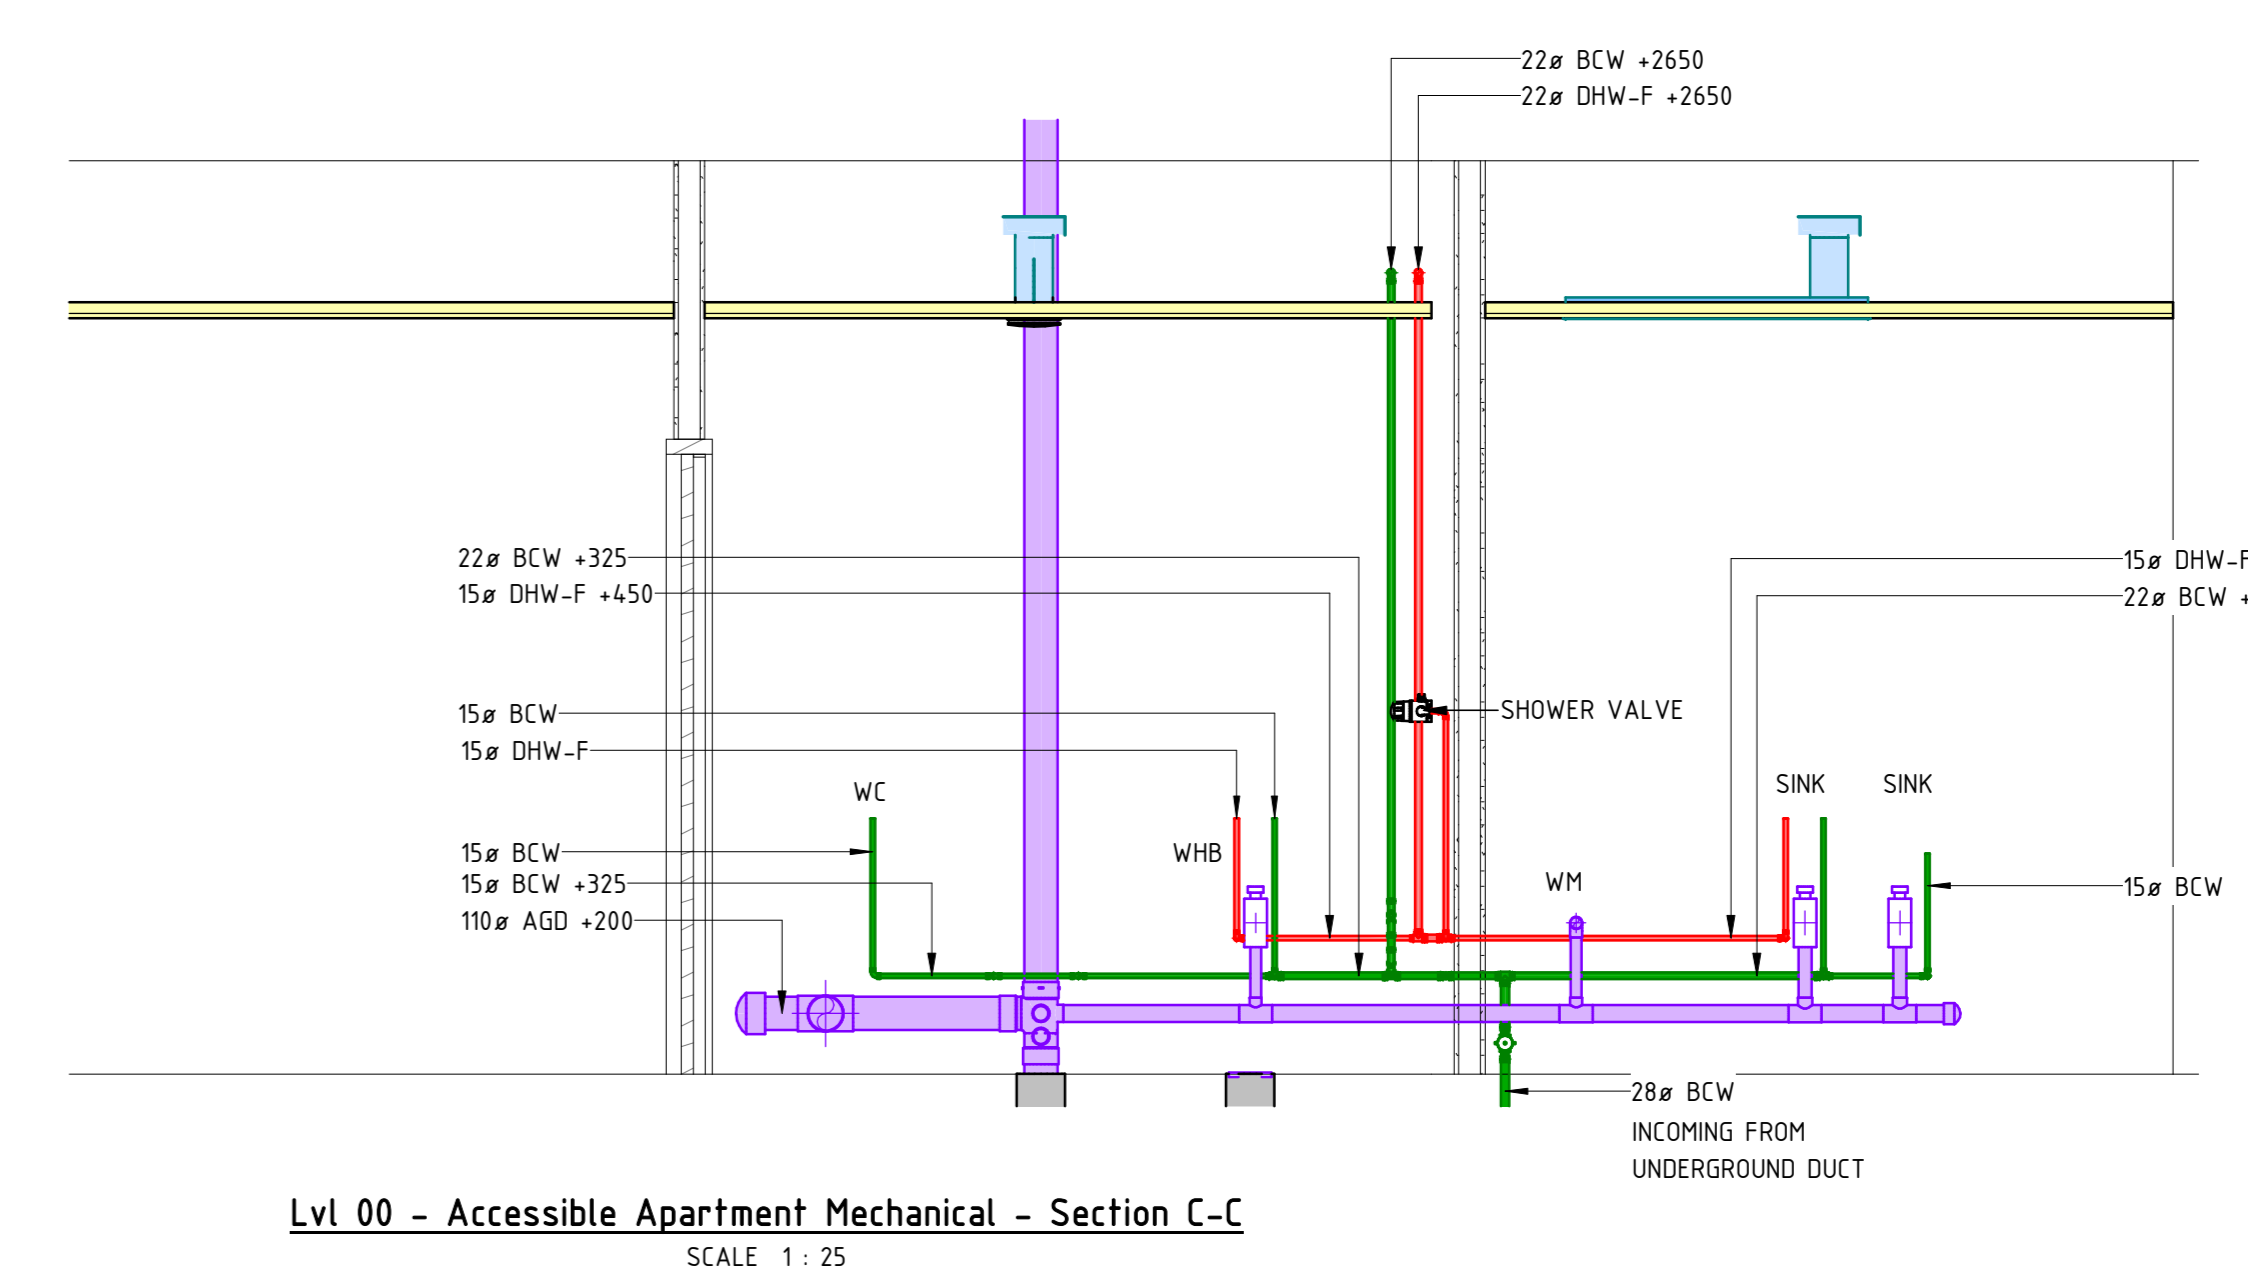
22ø BCW +2650
22ø DHW-F +2650

22ø BCW +325
15ø DHW-F +450

15ø DHW-F
22ø BCW +

15ø BCW
15ø DHW-F

SHOWER VALVE

WC

SINK
SINK

WHB

15ø BCW
15ø BCW +325
110ø AGD +200

WM

15ø BCW

28ø BCW
INCOMING FROM
UNDERGROUND DUCT

Lvl 00 - Accessible Apartment Mechanical - Section C-C
SCALE 1 : 25